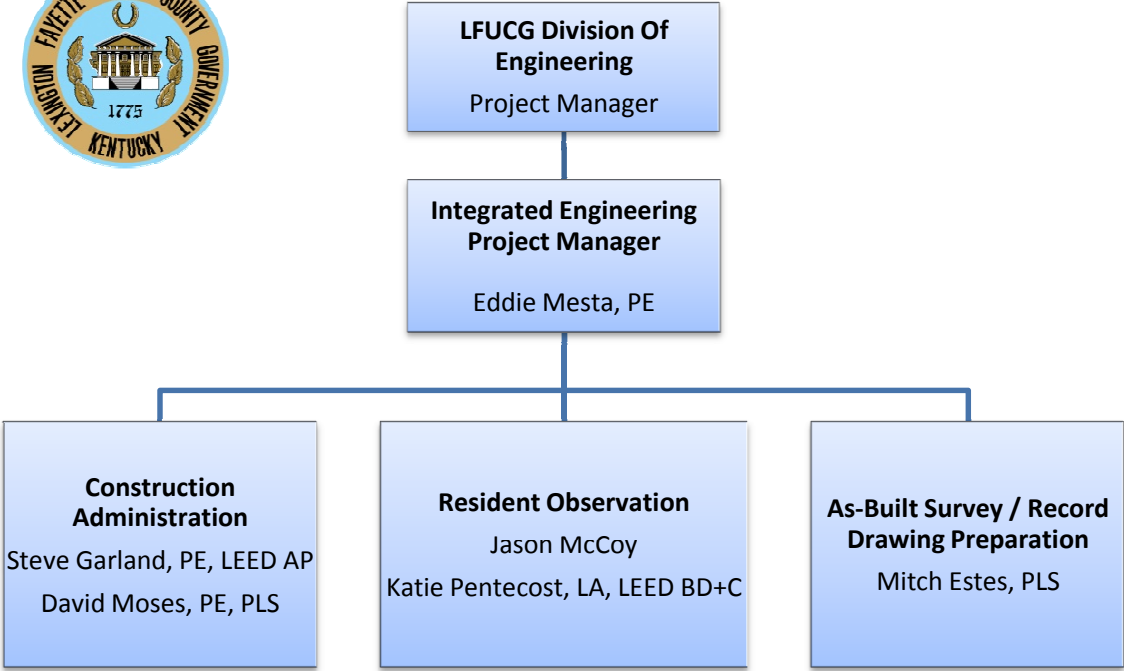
FAYETTE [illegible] COUNTY GOVERNMENT
LEXINGTON KENTUCKY
1775

LFUCG Division Of Engineering
Project Manager

Integrated Engineering Project Manager
Eddie Mesta, PE

Construction Administration
Steve Garland, PE, LEED AP
David Moses, PE, PLS

Resident Observation
Jason McCoy
Katie Pentecost, LA, LEED BD+C

As-Built Survey / Record Drawing Preparation
Mitch Estes, PLS